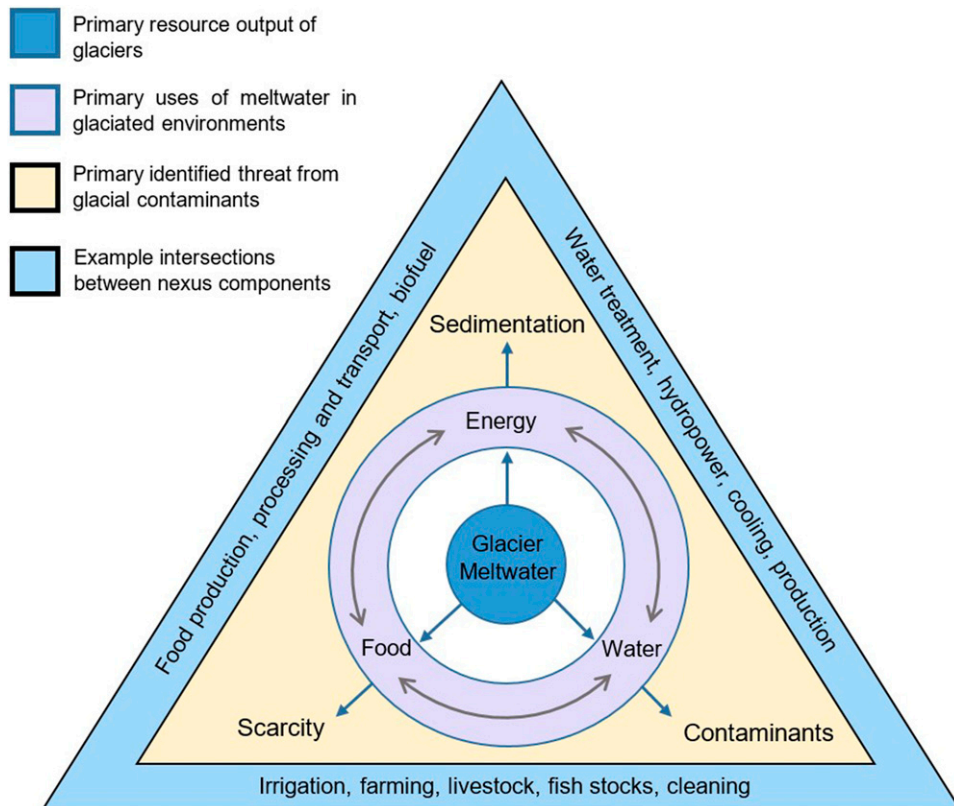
Primary resource output of glaciers

Primary uses of meltwater in glaciated environments

Primary identified threat from glacial contaminants

Example intersections between nexus components

Food production, processing and transport, biofuel

Water treatment, hydropower, cooling, production

Sedimentation

Energy

Glacier Meltwater

Food

Water

Scarcity

Contaminants

Irrigation, farming, livestock, fish stocks, cleaning